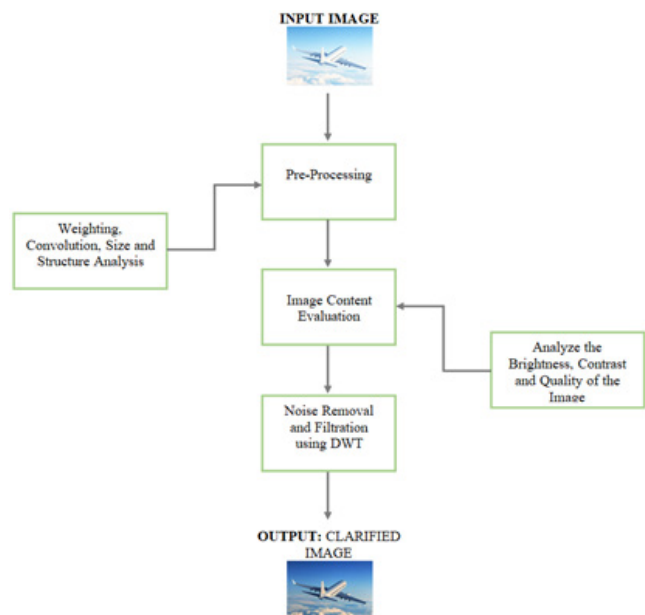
INPUT IMAGE

Pre-Processing

Weighting, Convolution, Size and Structure Analysis

Image Content Evaluation

Analyze the Brightness, Contrast and Quality of the Image

Noise Removal and Filtration using DWT

OUTPUT: CLARIFIED IMAGE